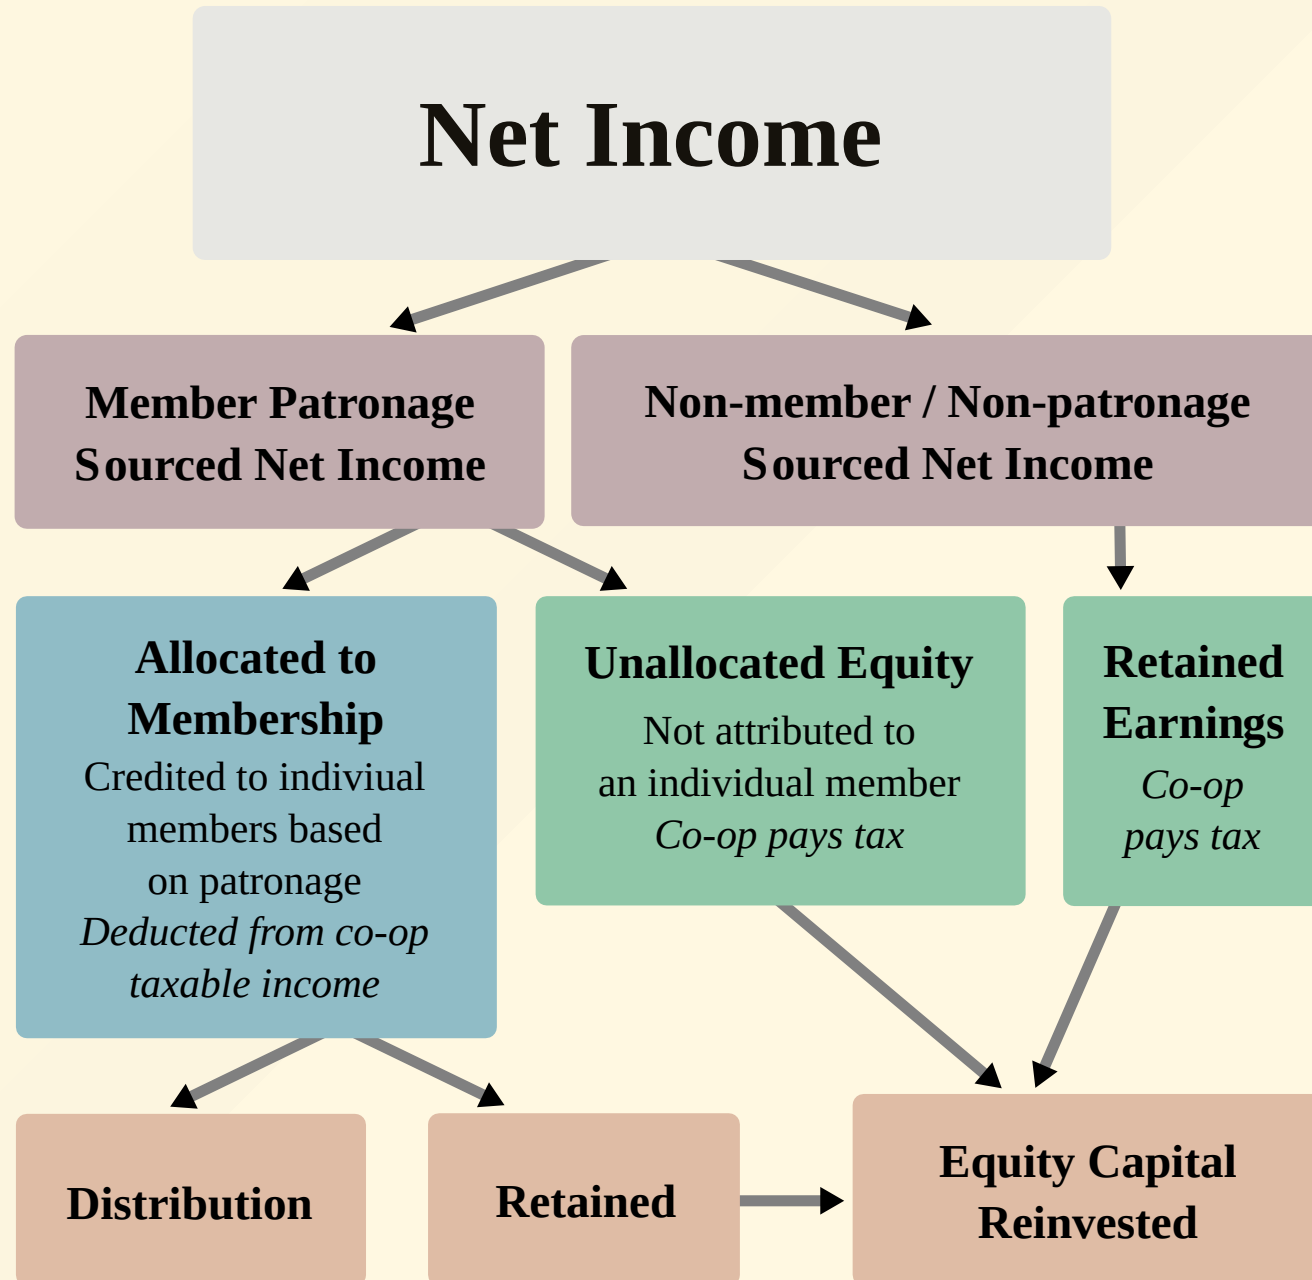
Net Income

Member Patronage Sourced Net Income

Non-member / Non-patronage Sourced Net Income

Allocated to Membership
Credited to indiviual members based on patronage
*Deducted from co-op taxable income*

Unallocated Equity
Not attributed to an individual member
*Co-op pays tax*

Retained Earnings
*Co-op pays tax*

Distribution

Retained

Equity Capital Reinvested